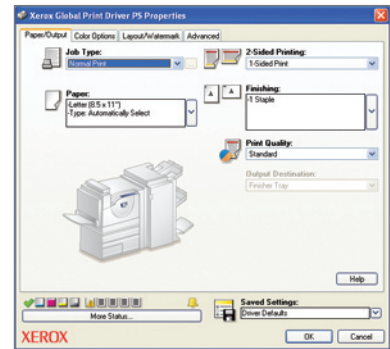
Xerox Global Print Driver PS Properties

Paper/Output | Color Options | Layout/Watermark | Advanced

Job Type:
Normal Print

2-Sided Printing:
1-Sided Print

Paper:
-Letter (8.5 x 11")
-Type: Automatically Select

Finishing:
-1 Staple

Print Quality:
Standard

Output Destination:
Finisher Tray

Help

More Status...

Saved Settings:
Driver Defaults

XEROX

OK | Cancel